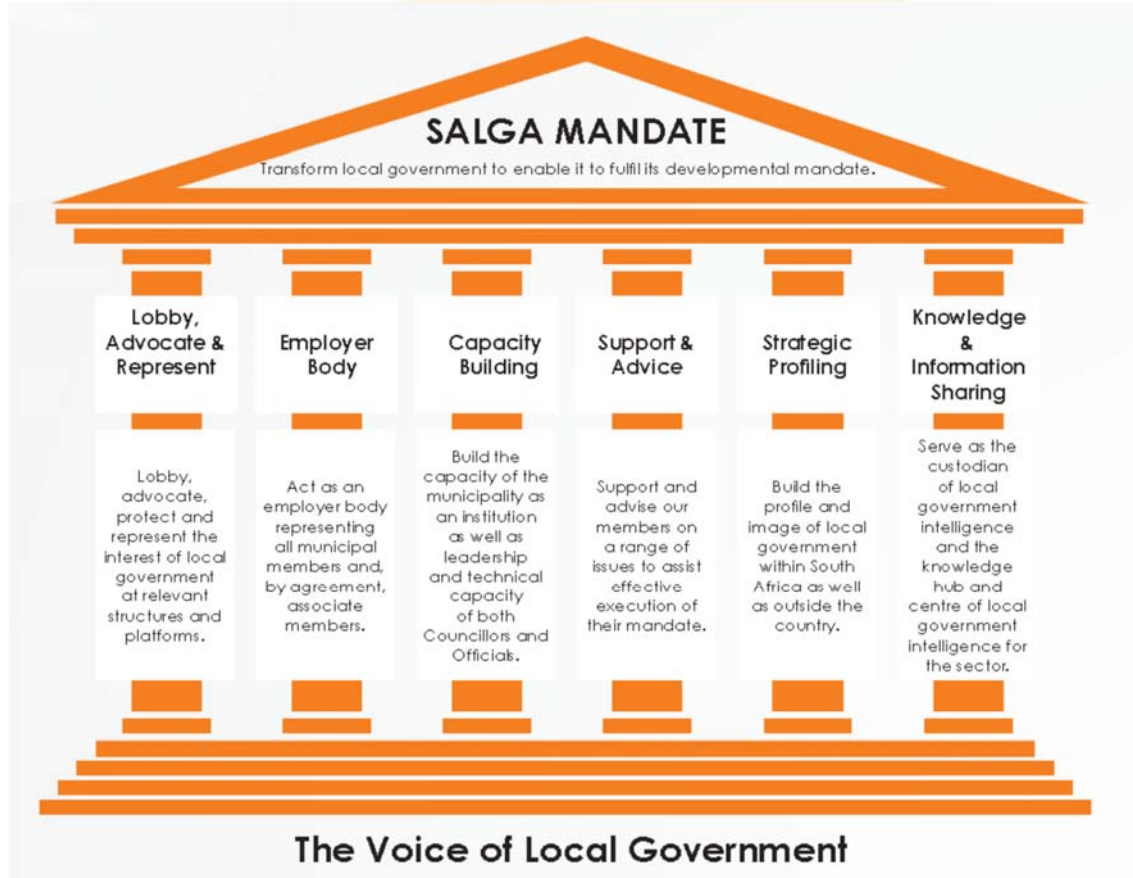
SALGA MANDATE

Transform local government to enable it to fulfil its developmental mandate.

Lobby, Advocate & Represent

Lobby, advocate, protect and represent the interest of local government at relevant structures and platforms.

Employer Body

Act as an employer body representing all municipal members and, by agreement, associate members.

Capacity Building

Build the capacity of the municipality as an institution as well as leadership and technical capacity of both Councillors and Officials.

Support & Advice

Support and advise our members on a range of issues to assist effective execution of their mandate.

Strategic Profiling

Build the profile and image of local government within South Africa as well as outside the country.

Knowledge & Information Sharing

Serve as the custodian of local government intelligence and the knowledge hub and centre of local government intelligence for the sector.

The Voice of Local Government